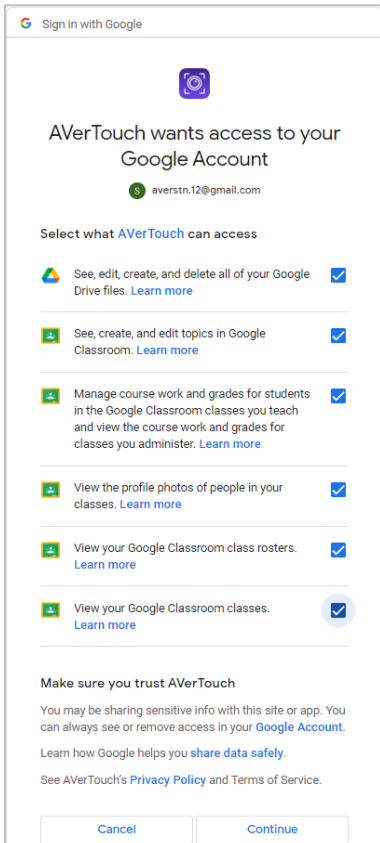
Sign in with Google

AVerTouch wants access to your Google Account

S averstn.12@gmail.com

Select what AVerTouch can access

See, edit, create, and delete all of your Google Drive files. Learn more

See, create, and edit topics in Google Classroom. Learn more

Manage course work and grades for students in the Google Classroom classes you teach and view the course work and grades for classes you administer. Learn more

View the profile photos of people in your classes. Learn more

View your Google Classroom class rosters. Learn more

View your Google Classroom classes. Learn more

Make sure you trust AVerTouch

You may be sharing sensitive info with this site or app. You can always see or remove access in your Google Account.

Learn how Google helps you share data safely.

See AVerTouch's Privacy Policy and Terms of Service.

Cancel

Continue